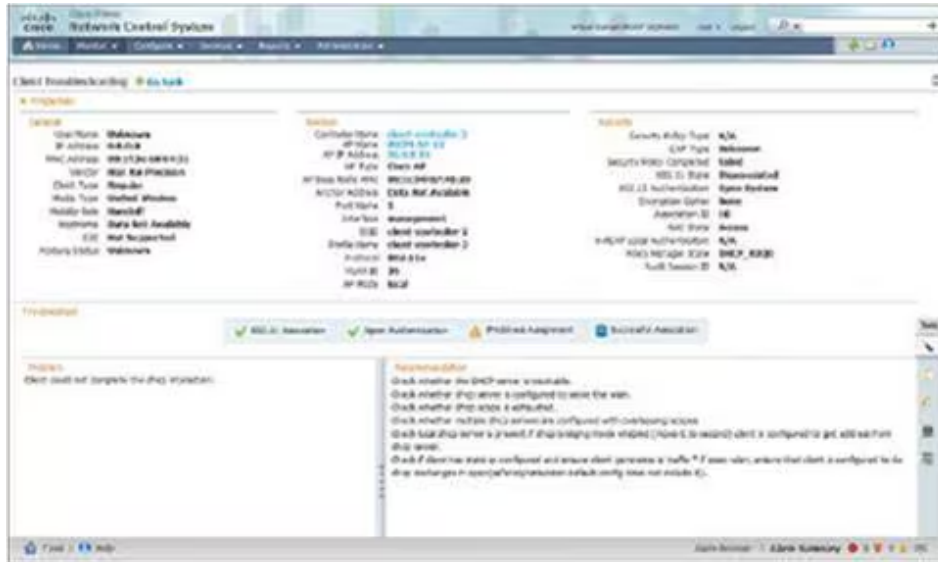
cisco Cisco Prime Network Control System

Home Monitor Configure Services Reports Administration

Client Troubleshooting Go back

Properties

General

User Name Unknown
IP Address 0.0.0.0
MAC Address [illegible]
Vendor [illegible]
Client Type Regular
Media Type Unified Wireless
Mobility Role Handoff
Hostname Data Not Available
E2E Not Supported
Posture Status Unknown

Session

Controller Name client-controller-2
AP Name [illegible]
AP IP Address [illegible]
AP Type Cisco AP
AP Base Radio MAC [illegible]
Anchor Address Data Not Available
Port Name 1
Interface management
SSID client-controller-2
Profile Name client-controller-2
Protocol 802.11a
VLAN ID 20
AP MODE local

Security

Security Policy Type N/A
EAP Type Unknown
Security Policy Completed Failed
802.11 State Associated
802.11 Authentication Open System
Encryption Cipher None
Association ID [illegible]
NAC State Access
H-REAP Local Authentication N/A
Policy Manager State DHCP_REQD
Audit Session ID N/A

Troubleshoot

802.11 Association | Open Authentication | IP Address Assignment | Successful Association

Problem
Client could not complete the dhcp procedure.

Recommendation
Check whether the DHCP server is reachable.
Check whether dhcp server is configured to serve the wlan.
Check whether dhcp scope is exhausted.
Check whether multiple dhcp servers are configured with overlapping scopes.
Check local dhcp server is present if dhcp bridging mode enabled (...) client is configured to get address from dhcp server.
Check if client has static ip configured and ensure client generates ip traffic. If static client, ensure that client is configured to do dhcp exchanges in open(default) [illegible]

Tools Help

Alarm Summary